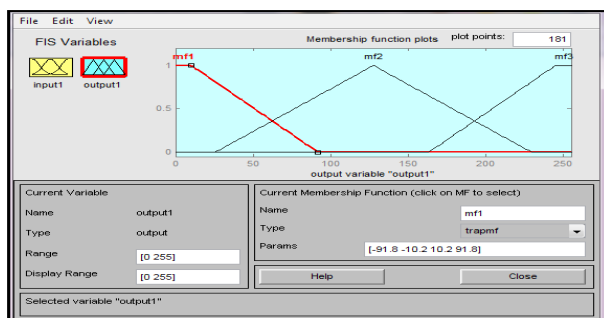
File Edit View

FIS Variables

input1 output1

Membership function plots

plot points: 181

mf1 mf2 mf3

1

0.5

0

0 50 100 150 200 250

output variable "output1"

Current Variable

Name output1

Type output

Range [0 255]

Display Range [0 255]

Current Membership Function (click on MF to select)

Name mf1

Type trapmf

Params [-91.8 -10.2 10.2 91.8]

Help

Close

Selected variable "output1"